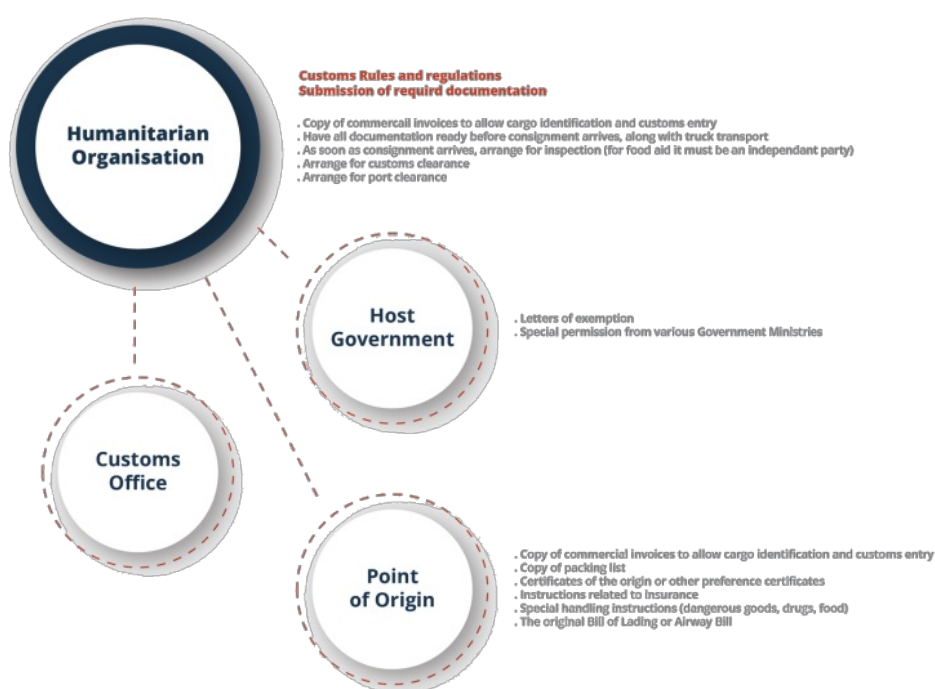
Humanitarian Organisation

Customs Rules and regulations
Submission of requird documentation

. Copy of commercail invoices to allow cargo identification and customs entry
. Have all documentation ready before consignment arrives, along with truck transport
. As soon as consignment arrives, arrange for inspection (for food aid it must be an independant party)
. Arrange for customs clearance
. Arrange for port clearance

Host Government

. Letters of exemption
. Special permission from various Government Ministries

Customs Office

Point of Origin

. Copy of commercial invoices to allow cargo identification and customs entry
. Copy of packing list
. Certificates of the origin or other preference certificates
. Instructions related to insurance
. Special handling instructions (dangerous goods, drugs, food)
. The original Bill of Lading or Airway Bill